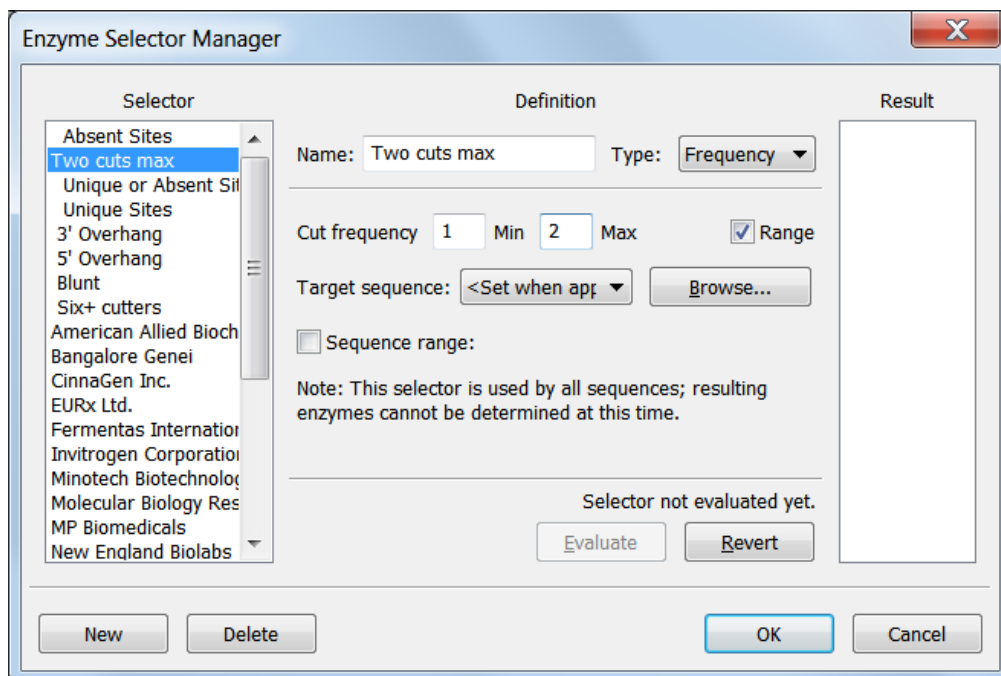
Enzyme Selector Manager

Selector

Absent Sites
Two cuts max
Unique or Absent Sit
Unique Sites
3' Overhang
5' Overhang
Blunt
Six+ cutters
American Allied Bioch
Bangalore Genei
CinnaGen Inc.
EURx Ltd.
Fermentas Internatio
Invitrogen Corporatio
Minotech Biotechnolo
Molecular Biology Res
MP Biomedicals
New England Biolabs

Definition

Name: Two cuts max

Type: Frequency

Cut frequency 1 Min 2 Max

Range

Target sequence: <Set when app

Browse...

Sequence range:

Note: This selector is used by all sequences; resulting enzymes cannot be determined at this time.

Selector not evaluated yet.

Evaluate

Revert

Result

New

Delete

OK

Cancel